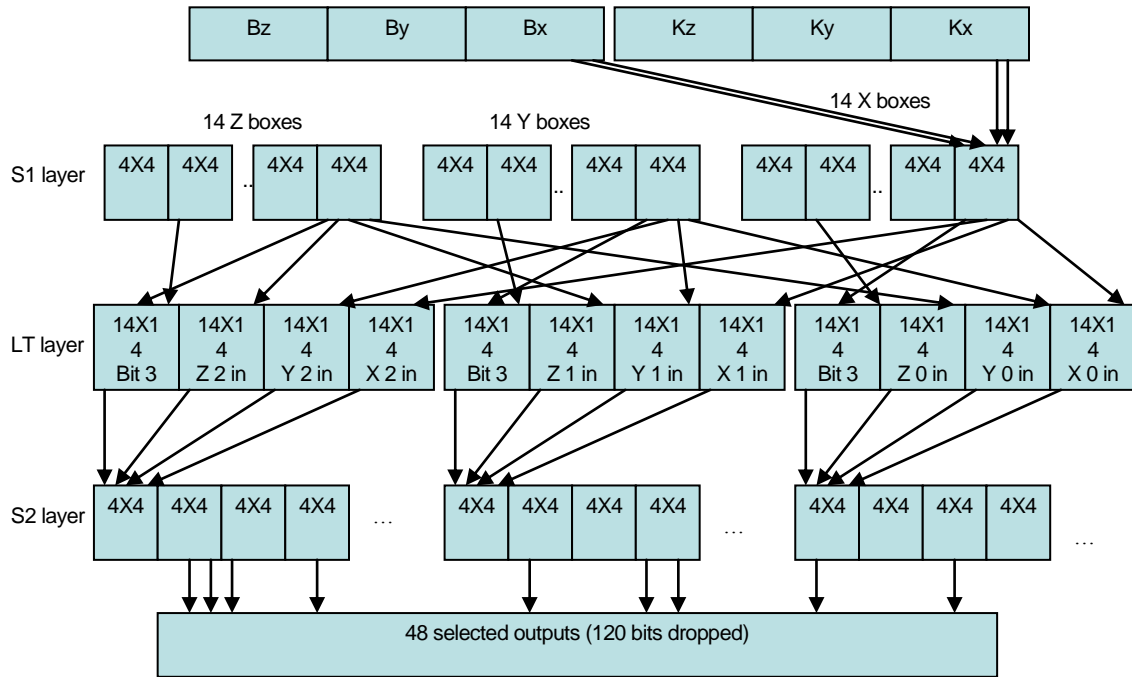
Bz By Bx Kz Ky Kx

14 X boxes

14 Z boxes

14 Y boxes

S1 layer

4X4 4X4 .. 4X4 4X4

4X4 4X4 .. 4X4 4X4

4X4 4X4 .. 4X4 4X4

LT layer

14X14 Bit 3

14X14 Z 2 in

14X14 Y 2 in

14X14 X 2 in

14X14 Bit 3

14X14 Z 1 in

14X14 Y 1 in

14X14 X 1 in

14X14 Bit 3

14X14 Z 0 in

14X14 Y 0 in

14X14 X 0 in

S2 layer

4X4 4X4 4X4 4X4 …

4X4 4X4 4X4 4X4 …

4X4 4X4 4X4 4X4 …

48 selected outputs (120 bits dropped)